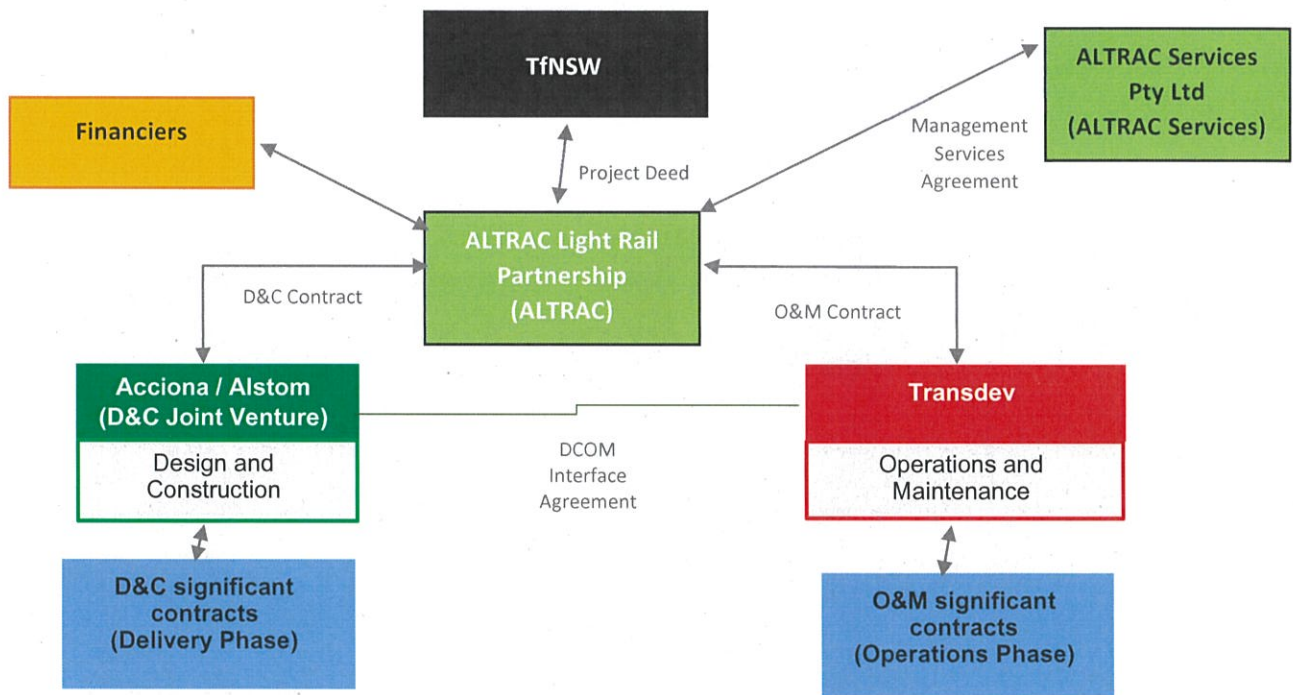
TfNSW

ALTRAC Services Pty Ltd (ALTRAC Services)

Financiers

Management Services Agreement

Project Deed

ALTRAC Light Rail Partnership (ALTRAC)

D&C Contract

O&M Contract

Acciona / Alstom (D&C Joint Venture)

Design and Construction

Transdev

Operations and Maintenance

DCOM Interface Agreement

D&C significant contracts (Delivery Phase)

O&M significant contracts (Operations Phase)